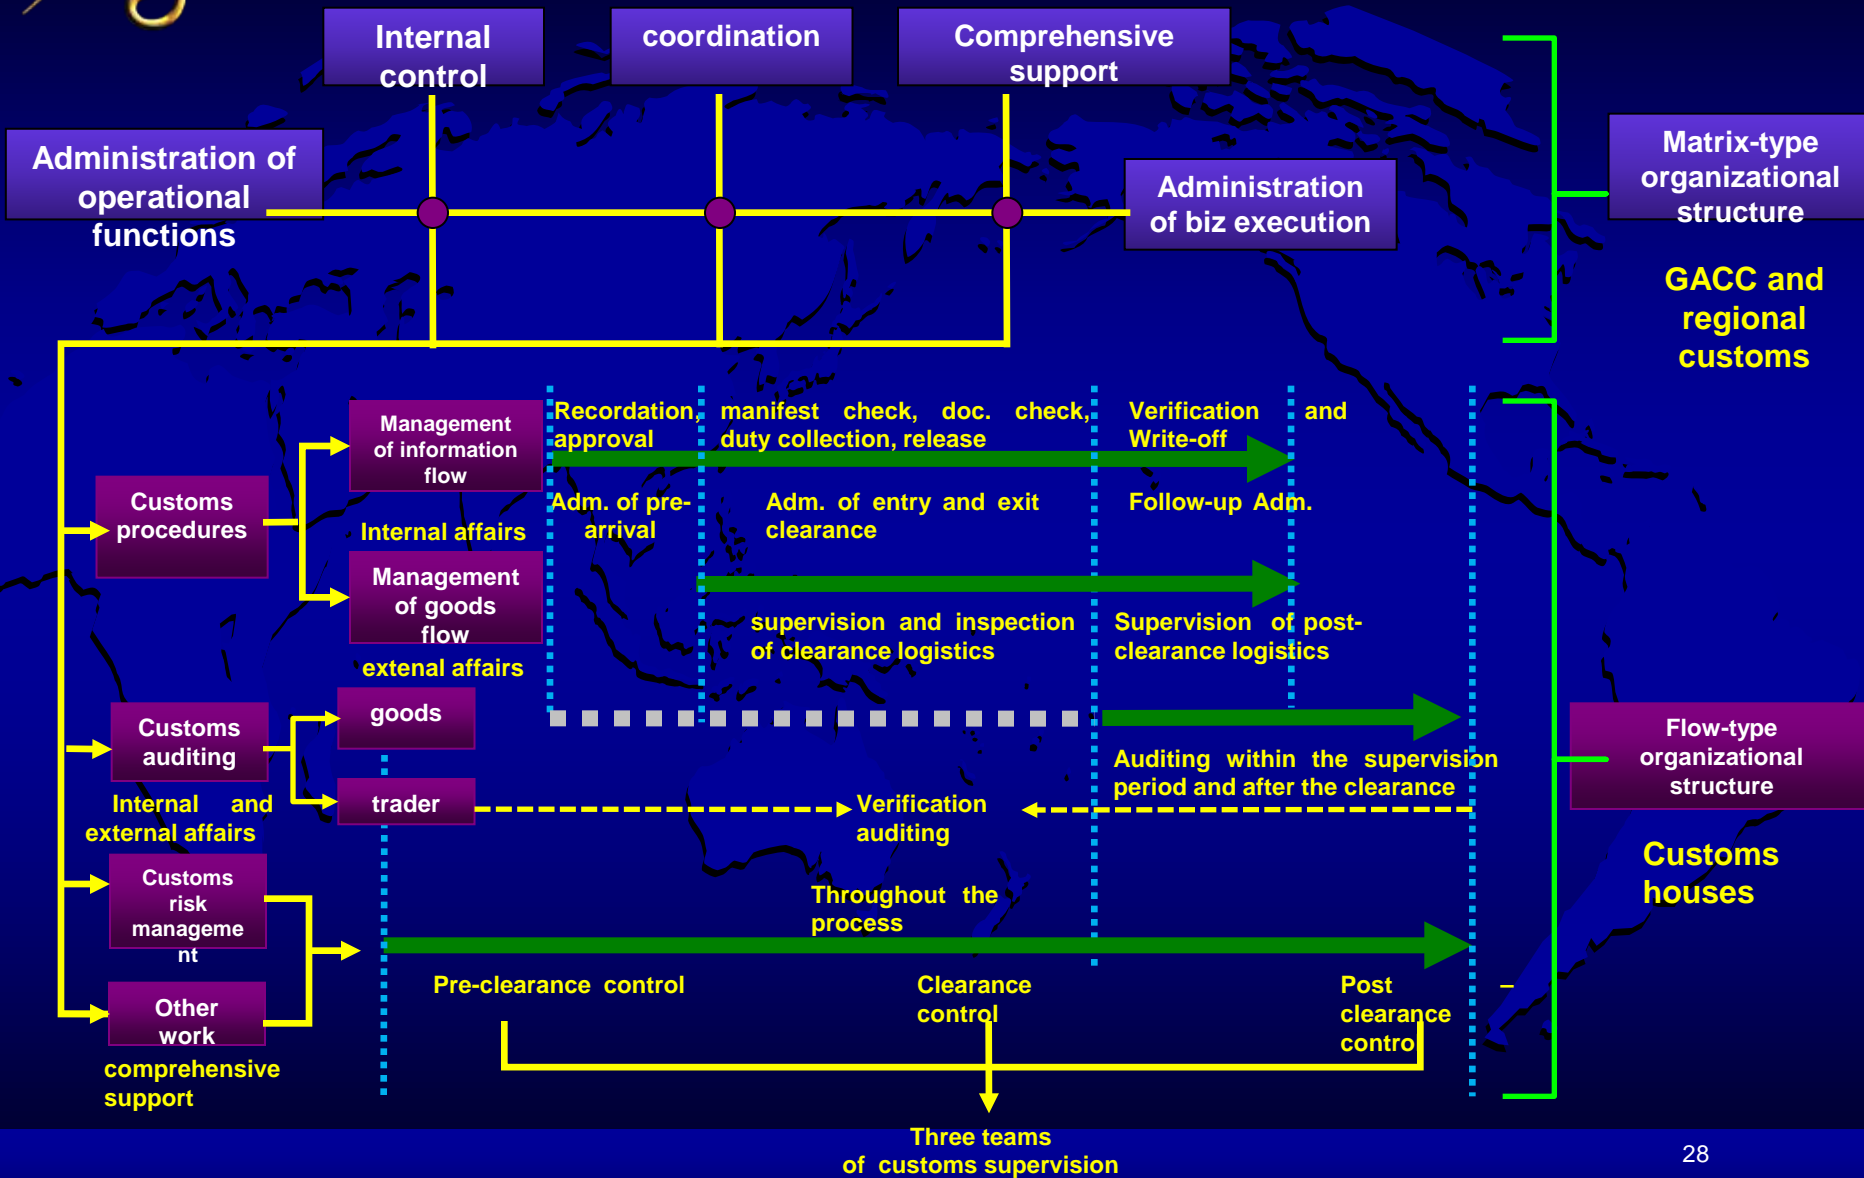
Internal control

coordination

Comprehensive support

Administration of operational functions

Administration of biz execution

Matrix-type organizational structure

GACC and regional customs

Management of information flow

Customs procedures

Internal affairs

Management of goods flow

extenal affairs

Recordation, approval

manifest check, doc. check, duty collection, release

Verification and Write-off

Adm. of pre-arrival

Adm. of entry and exit clearance

Follow-up Adm.

supervision and inspection of clearance logistics

Supervision of post-clearance logistics

Customs auditing

goods

trader

Internal and external affairs

Auditing within the supervision period and after the clearance

Verification auditing

Flow-type organizational structure

Customs houses

Customs risk management

Throughout the process

Other work

comprehensive support

Pre-clearance control

Clearance control

Post clearance control

Three teams of customs supervision

28